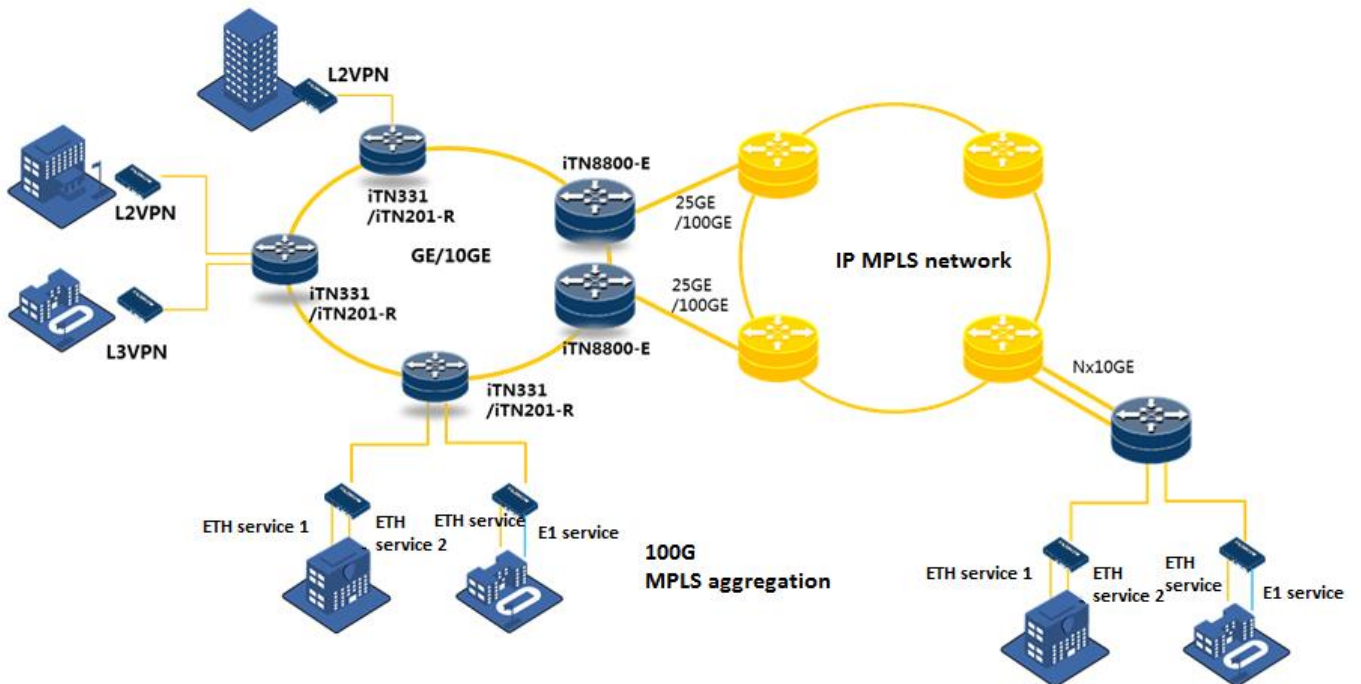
L2VPN

L2VPN

L3VPN

iTN331
/iTN201-R

iTN331
/iTN201-R

GE/10GE

iTN8800-E

iTN8800-E

25GE
/100GE

25GE
/100GE

IP MPLS network

iTN331
/iTN201-R

Nx10GE

ETH service 1

ETH service 2

ETH service

E1 service

100G
MPLS aggregation

ETH service 1

ETH service 2

ETH service

E1 service